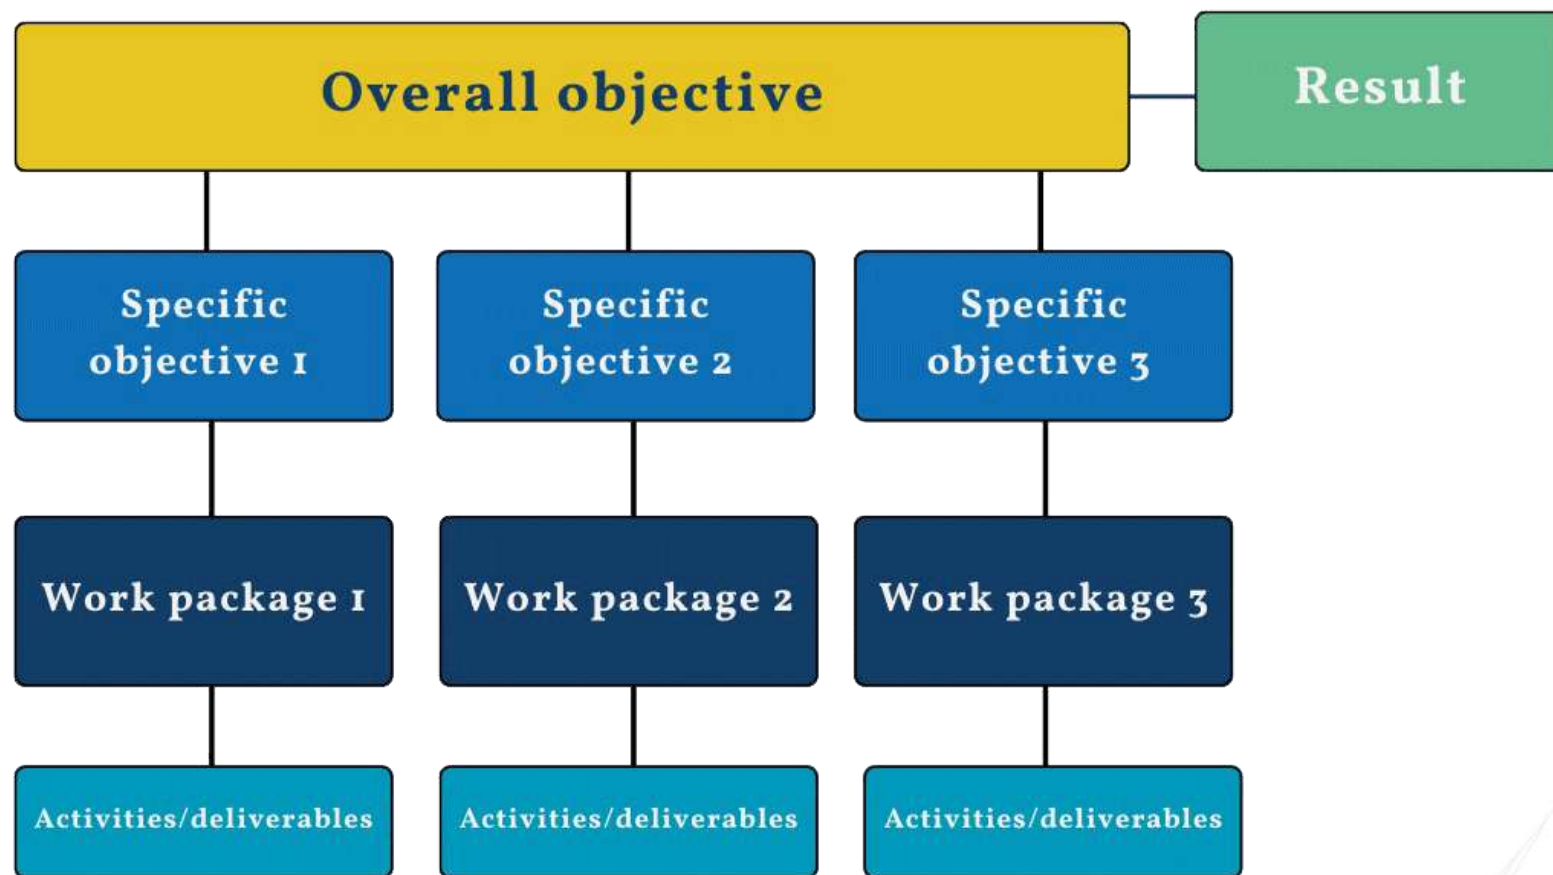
Overall objective

Result

Specific objective 1

Specific objective 2

Specific objective 3

Work package 1

Work package 2

Work package 3

Activities/deliverables

Activities/deliverables

Activities/deliverables